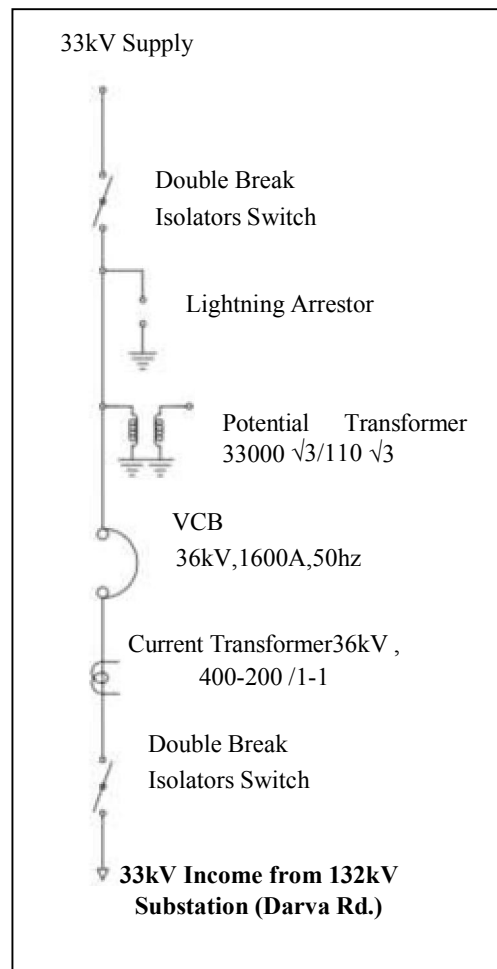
33kV Supply

Double Break Isolators Switch

Lightning Arrestor

Potential Transformer 33000 $\sqrt{3}$/110 $\sqrt{3}$

VCB
36kV,1600A,50hz

Current Transformer36kV , 400-200 /1-1

Double Break Isolators Switch

**33kV Income from 132kV Substation (Darva Rd.)**